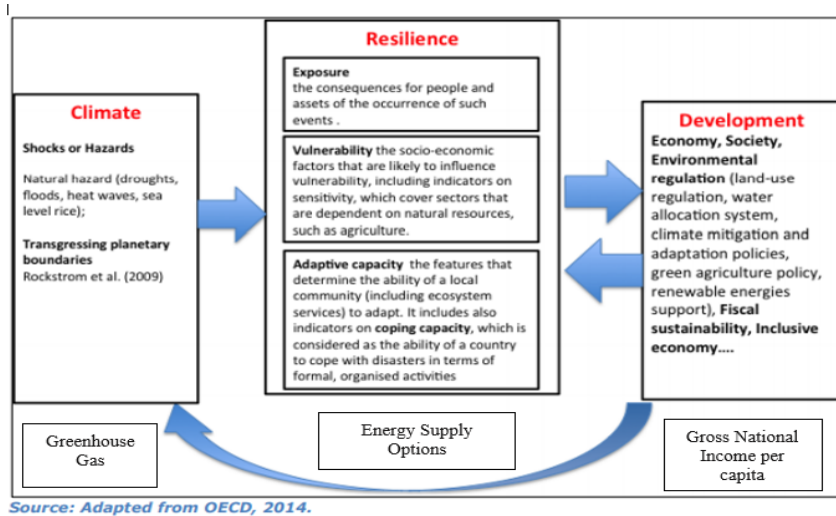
Climate

Shocks or Hazards

Natural hazard (droughts, floods, heat waves, sea level rice);

Transgressing planetary boundaries
Rockstrom et al. (2009)

Resilience

Exposure
the consequences for people and assets of the occurrence of such events .

Vulnerability the socio-economic factors that are likely to influence vulnerability, including indicators on sensitivity, which cover sectors that are dependent on natural resources, such as agriculture.

Adaptive capacity the features that determine the ability of a local community (including ecosystem services) to adapt. It includes also indicators on coping capacity, which is considered as the ability of a country to cope with disasters in terms of formal, organised activities

Development

Economy, Society, Environmental regulation (land-use regulation, water allocation system, climate mitigation and adaptation policies, green agriculture policy, renewable energies support), Fiscal sustainability, Inclusive economy....

Greenhouse Gas

Energy Supply Options

Gross National Income per capita

Source: Adapted from OECD, 2014.